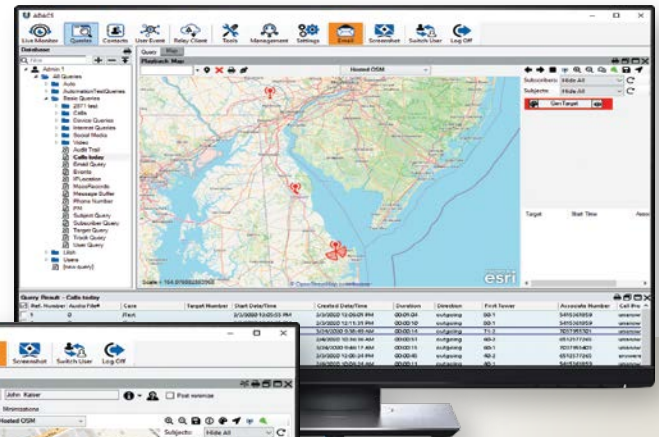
ADACS

Live Monitor Queries Contacts User Event Relay Client Tools Management Settings Email Screenshot Switch User Log Off

Database

Admin 1
All Queries
Auto
AutomationTestQueries
Basic Queries
2071 test
Calls
Device Queries
Internet Queries
Social Media
Video
Audit Trail
Calls today
Email Query
Events
IPLocation
MassRecords
Message Buffer
Phone Number
pso
Subject Query
Subscriber Query
Target Query
Track Query
User Query
Lists
Users
[new query]

Query Map

Playback Map

Hosted OSM

Subscribers: Hide All
Subjects: Hide All

Get Target

Target Start Time

esri

Query Result - Calls today

| Ref. Number | Accurate | Case | Target Number | Start Date/Time | Created Date/Time | Duration | Direction | First Tower | Associate Number | Cell Pro |
|---|---|---|---|---|---|---|---|---|---|---|
| 1 | 0 | Plant | | 2/3/2020 12:05:01 PM | 2/3/2020 12:05:01 PM | 00:00:04 | outgoing | 60-1 | 5415018059 | unknow |
| | | | | | 2/3/2020 12:11:31 PM | 00:00:10 | outgoing | 60-1 | 5415018059 | unknow |
| | | | | 3/24/2020 3:38:49 AM | | 00:00:14 | outgoing | 71-2 | 1017951101 | unknow |
| | | | | | 2/4/2020 10:30:16 AM | 00:00:04 | outgoing | 60-1 | 6512177260 | unknow |
| | | | | | 2/4/2020 9:00:17 AM | 00:00:15 | outgoing | 60-1 | 1017951401 | unknow |
| | | | | | 2/4/2020 10:02:09 AM | 00:00:45 | outgoing | 60-2 | 6512177260 | unknow |
| | | | | | | 00:00:21 | outgoing | 60-1 | 5415018059 | unknow |

Screenshot Switch User Log Off

John Kaiser

Post minimize

Minimizations

Hosted OSM

Subjects: Hide All